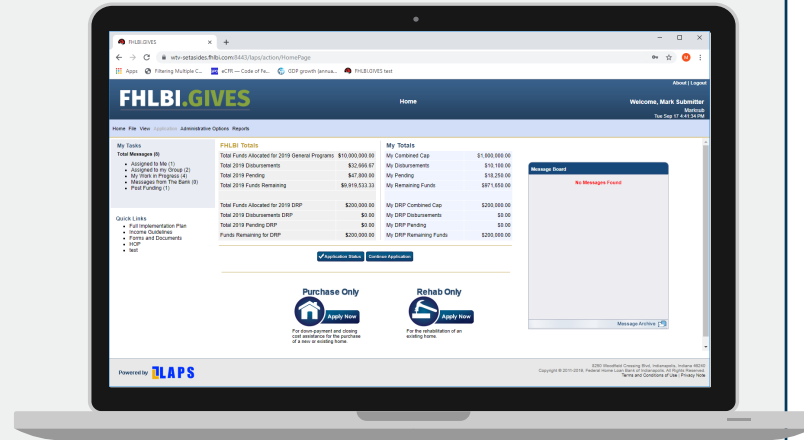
FHLBI.GIVES
wtv-setasides.fhlbi.com:8443/laps/action/HomePage
Apps  Filtering Multiple C...  eCFR — Code of Fe...  GDP growth (annua...  FHLBI.GIVES test

About | Logout

FHLBI.GIVES

Home

Welcome, Mark Submitter
Markcob
Tue Sep 17 4:41:34 PM

Home File View Application Administrative Options Reports

My Tasks
Total Messages (0)
• Assigned to Me (1)
• Assigned to my Group (2)
• My Work in Progress (4)
• Messages from The Bank (0)
• Post Funding (1)

Quick Links
• Full Implementation Plan
• Income Guidelines
• Forms and Documents
• HOIP
• test

FHLBI Totals

| | |
|---|---|
| Total Funds Allocated for 2019 General Programs | $10,000,000.00 |
| Total 2019 Disbursements | $32,666.67 |
| Total 2019 Pending | $47,800.00 |
| Total 2019 Funds Remaining | $9,919,533.33 |
| Total Funds Allocated for 2019 DRP | $200,000.00 |
| Total 2019 Disbursements DRP | $0.00 |
| Total 2019 Pending DRP | $0.00 |
| Funds Remaining for DRP | $200,000.00 |

My Totals

| | |
|---|---|
| My Combined Cap | $1,000,000.00 |
| My Disbursements | $10,100.00 |
| My Pending | $18,250.00 |
| My Remaining Funds | $971,650.00 |
| My DRP Combined Cap | $200,000.00 |
| My DRP Disbursements | $0.00 |
| My DRP Pending | $0.00 |
| My DRP Remaining Funds | $200,000.00 |

Application Status   Continue Application

Message Board
No Messages Found
Message Archive

Purchase Only
Apply Now
For down-payment and closing cost assistance for the purchase of a new or existing home.

Rehab Only
Apply Now
For the rehabilitation of an existing home.

Powered by LAPS

8250 Woodfield Crossing Blvd, Indianapolis, Indiana 46240
Copyright © 2011-2019. Federal Home Loan Bank of Indianapolis. All Rights Reserved.
Terms and Conditions of Use | Privacy Note